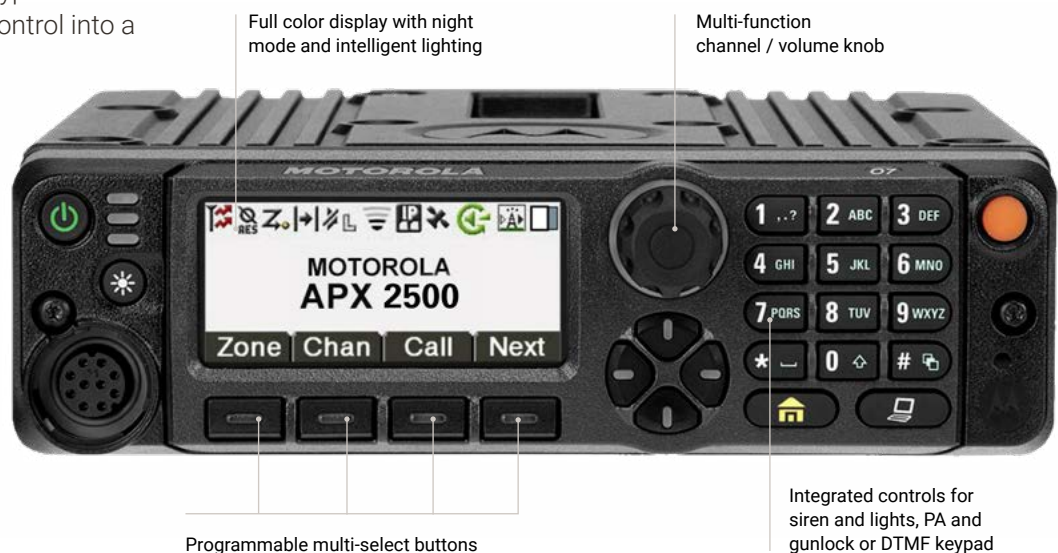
ontrol into a

Full color display with night mode and intelligent lighting

Multi-function channel / volume knob

MOTOROLA

O7

RES

MOTOROLA
APX 2500

Zone | Chan | Call | Next

1 .,? 2 ABC 3 DEF
4 GHI 5 JKL 6 MNO
7 PQRS 8 TUV 9 WXYZ
* ⎵ 0 ⇧ #

Integrated controls for siren and lights, PA and gunlock or DTMF keypad

Programmable multi-select buttons